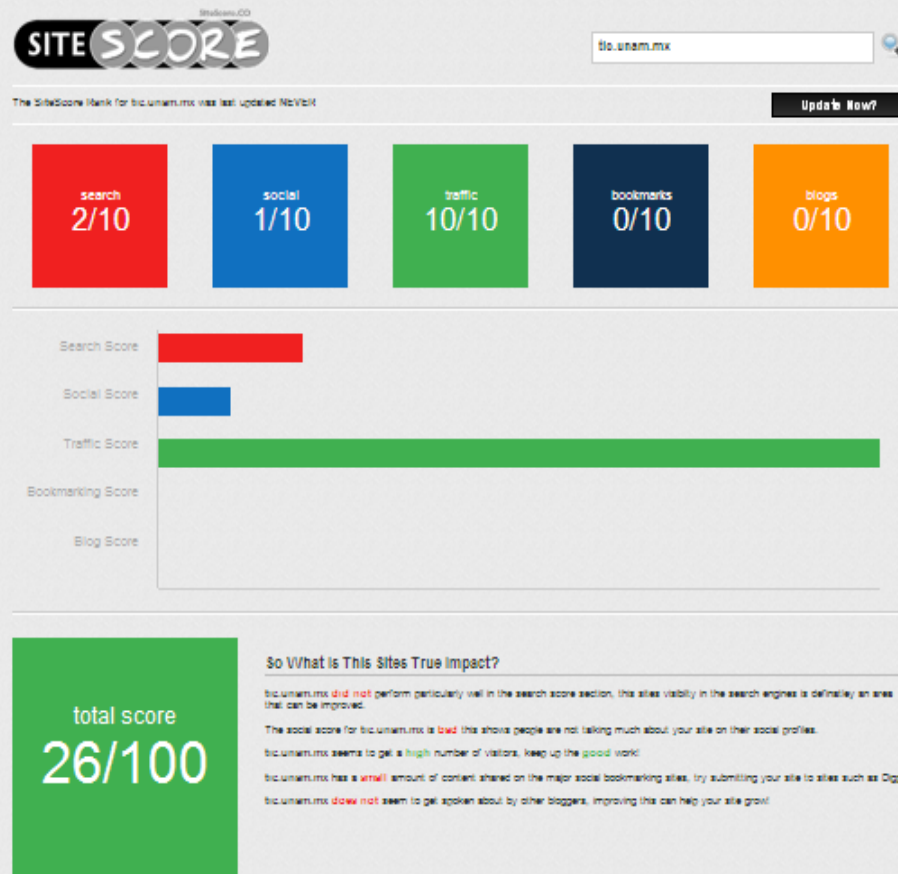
SiteScore.CO
SITE SCORE

tic.unam.mx

The SiteScore Rank for tic.unam.mx was last updated NEVER

Update Now?

search
2/10

social
1/10

traffic
10/10

bookmarks
0/10

blogs
0/10

Search Score
Social Score
Traffic Score
Bookmarking Score
Blog Score

total score
26/100

So What Is This Sites True Impact?

tic.unam.mx did not perform particularly well in the search score section, this sites visibility in the search engines is definatley an area that can be improved.

The social score for tic.unam.mx is bad this shows people are not talking much about your site on their social profiles.

tic.unam.mx seems to get a high number of visitors, keep up the good work!

tic.unam.mx has a small amount of content shared on the major social bookmarking sites, try submitting your site to sites such as Dig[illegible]

tic.unam.mx does not seem to get spoken about by other bloggers, improving this can help your site grow!